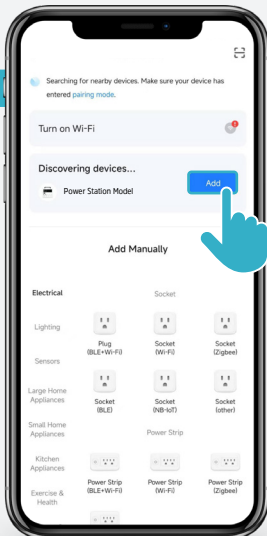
Searching for nearby devices. Make sure your device has entered pairing mode.

Turn on Wi-Fi

Discovering devices...

Power Station Model

Add

Add Manually

Electrical

Lighting

Sensors

Large Home Appliances

Small Home Appliances

Kitchen Appliances

Exercise & Health

Socket

Plug (BLE+Wi-Fi)

Socket (Wi-Fi)

Socket (Zigbee)

Socket (BLE)

Socket (NB-IoT)

Socket (other)

Power Strip

Power Strip (BLE+Wi-Fi)

Power Strip (Wi-Fi)

Power Strip (Zigbee)